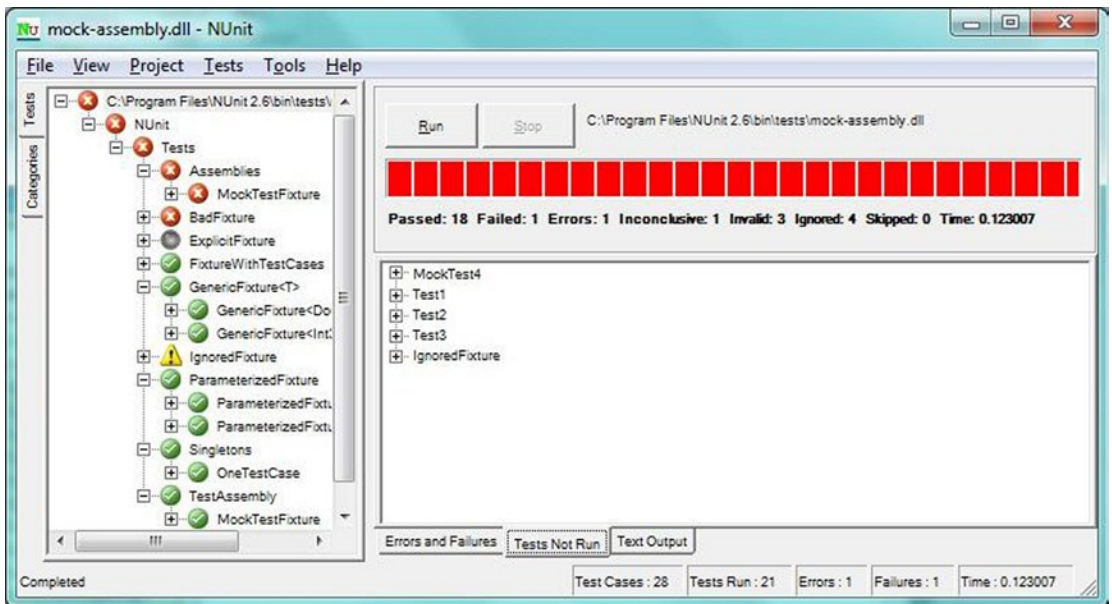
Nu mock-assembly.dll - NUnit

File View Project Tests Tools Help

Tests
Categories

C:\Program Files\NUnit 2.6\bin\tests\
NUnit
Tests
Assemblies
MockTestFixture
BadFixture
ExplicitFixture
FixtureWithTestCases
GenericFixture<T>
GenericFixture<Do
GenericFixture<Int
IgnoredFixture
ParameterizedFixture
ParameterizedFixtu
ParameterizedFixtu
Singletons
OneTestCase
TestAssembly
MockTestFixture

Run Stop C:\Program Files\NUnit 2.6\bin\tests\mock-assembly.dll

Passed: 18 Failed: 1 Errors: 1 Inconclusive: 1 Invalid: 3 Ignored: 4 Skipped: 0 Time: 0.123007

MockTest4
Test1
Test2
Test3
IgnoredFixture

Errors and Failures | Tests Not Run | Text Output

Completed | Test Cases : 28 | Tests Run : 21 | Errors : 1 | Failures : 1 | Time : 0.123007